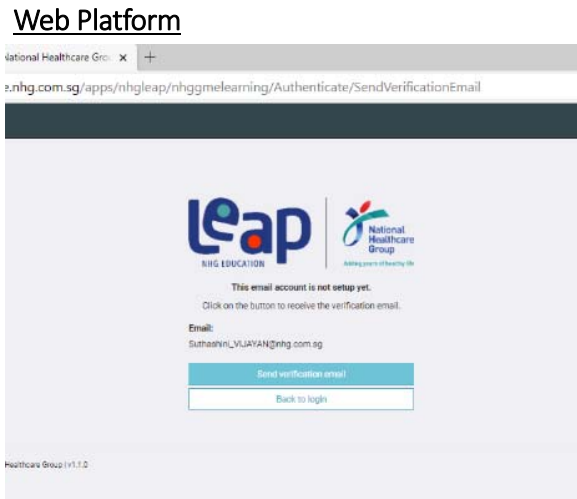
Web Platform

Vational Healthcare Gro ×  +

e.nhg.com.sg/apps/nhgleap/nhggmelearning/Authenticate/SendVerificationEmail

leap
NHG EDUCATION

National Healthcare Group
Adding years of healthy life

This email account is not setup yet.

Click on the button to receive the verification email.

Email:
Suthashini_VIJAYAN@nhg.com.sg

Send verification email

Back to login

Healthcare Group | v1.1.0